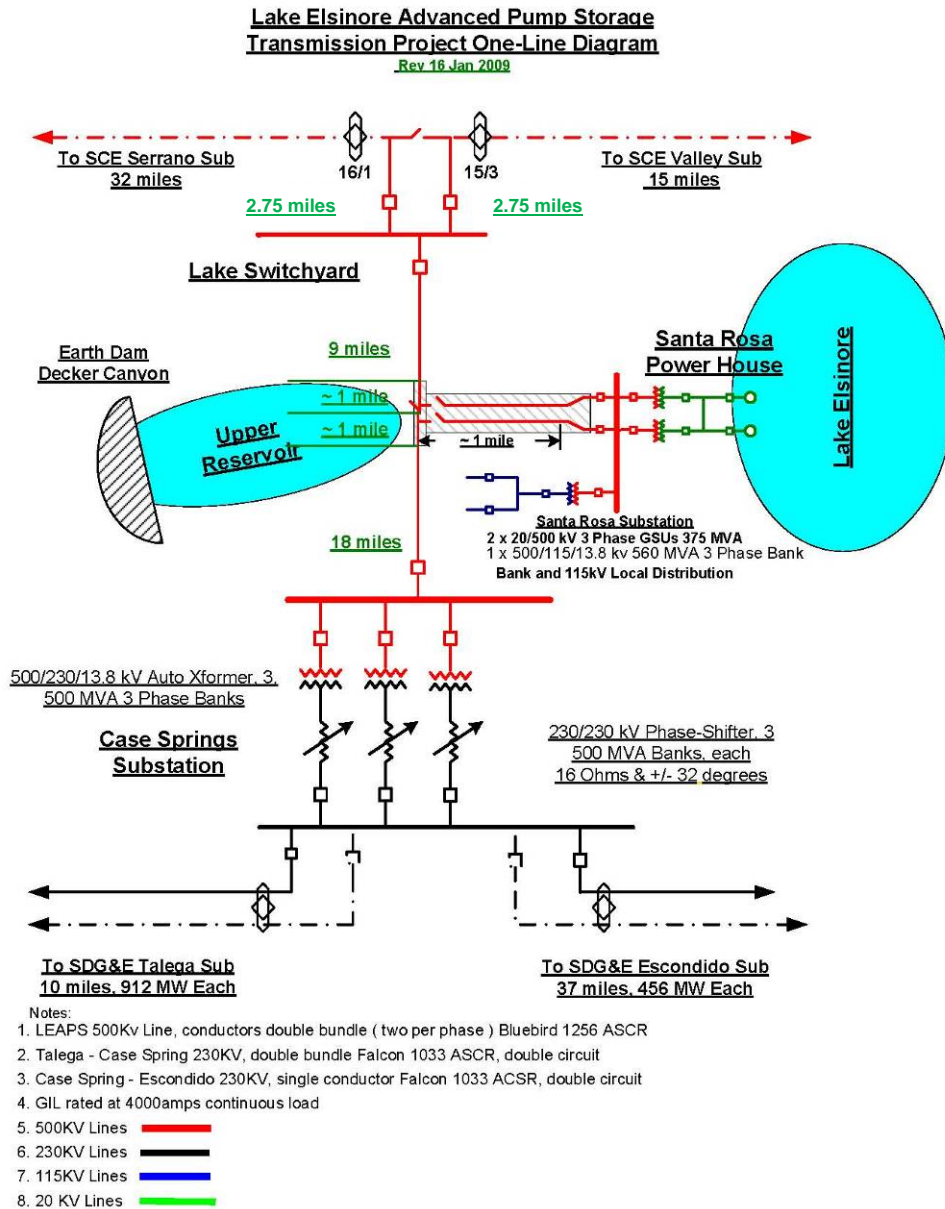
Lake Elsinore Advanced Pump Storage Transmission Project One-Line Diagram
Rev 16 Jan 2009

To SCE Serrano Sub
32 miles

16/1

15/3

To SCE Valley Sub
15 miles

2.75 miles

2.75 miles

Lake Switchyard

Santa Rosa Power House

Lake Elsinore

Earth Dam Decker Canyon

9 miles

~ 1 mile

~ 1 mile

~ 1 mile

Upper Reservoir

Santa Rosa Substation
2 x 20/500 kV 3 Phase GSUs 375 MVA
1 x 500/115/13.8 kv 560 MVA 3 Phase Bank
Bank and 115kV Local Distribution

18 miles

500/230/13.8 kV Auto Xformer, 3, 500 MVA 3 Phase Banks

Case Springs Substation

230/230 kV Phase-Shifter, 3 500 MVA Banks, each 16 Ohms & +/- 32 degrees

To SDG&E Talega Sub
10 miles, 912 MW Each

To SDG&E Escondido Sub
37 miles, 456 MW Each

Notes:
1. LEAPS 500Kv Line, conductors double bundle ( two per phase ) Bluebird 1256 ASCR
2. Talega - Case Spring 230KV, double bundle Falcon 1033 ASCR, double circuit
3. Case Spring - Escondido 230KV, single conductor Falcon 1033 ACSR, double circuit
4. GIL rated at 4000amps continuous load
5. 500KV Lines
6. 230KV Lines
7. 115KV Lines
8. 20 KV Lines